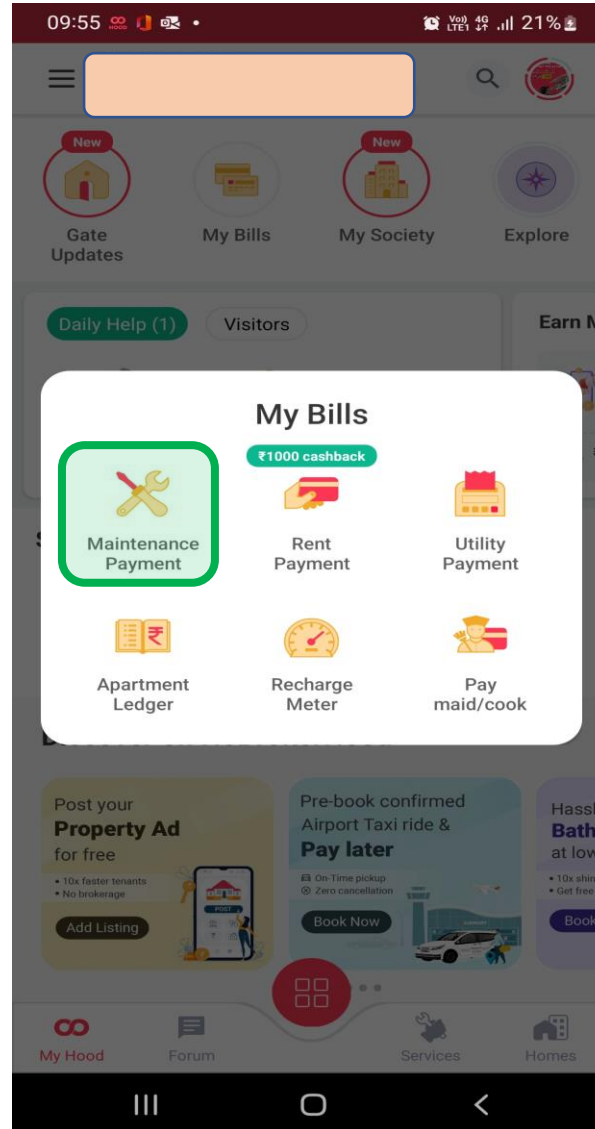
09:55 21%

New
Gate Updates

My Bills

New
My Society

Explore

Daily Help (1) Visitors

Earn M

My Bills

₹1000 cashback

Maintenance Payment

Rent Payment

Utility Payment

Apartment Ledger

Recharge Meter

Pay maid/cook

Post your
Property Ad
for free
• 10x faster tenants
• No brokerage
Add Listing

Pre-book confirmed Airport Taxi ride &
Pay later
On-Time pickup
Zero cancellation
Book Now

Hass
Bath
at low
• 10x shi
• Get free
Book

My Hood

Forum

Services

Homes